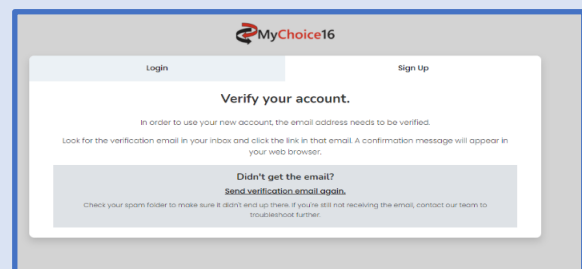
MyChoice16

Login

Sign Up

Verify your account.

In order to use your new account, the email address needs to be verified.

Look for the verification email in your inbox and click the link in that email. A confirmation message will appear in your web browser.

Didn't get the email?

Send verification email again.

Check your spam folder to make sure it didn't end up there. If you're still not receiving the email, contact our team to troubleshoot further.